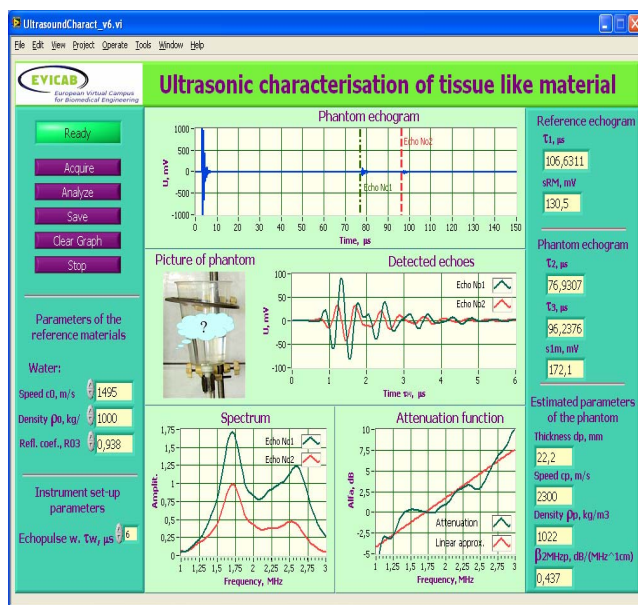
UltrasoundCharact_v6.vi

File Edit View Project Operate Tools Window Help

EVICAB European Virtual Campus for Biomedical Engineering

Ultrasonic characterisation of tissue like material

Ready

Acquire

Analyze

Save

Clear Graph

Stop

Parameters of the reference materials

Water:

Speed c0, m/s 1495

Density ρ0, kg/ 1000

Refl. coef., R03 0,938

Instrument set-up parameters

Echopulse w. τw, µs 6

Phantom echogram

1000 750 500 250 0 -250 -500 -750 -1000

U, mV

Echo No2

Echo No1

0 10 20 30 40 50 60 70 80 90 100 110 120 130 140 150

Time, µs

Picture of phantom

?

Detected echoes

100 75 50 25 0 -25 -50 -75 -100

U, mV

Echo No1

Echo No2

0 1 2 3 4 5 6

Time τw, µs

Spectrum

1,75 1,5 1,25 1 0,75 0,5 0,25 0

Amplit.

Echo No1

Echo No2

1 1,25 1,5 1,75 2 2,25 2,5 2,75 3

Frequency, MHz

Attenuation function

10 7,5 5 2,5 0 -2,5 -5

Alfa, dB

Attenuation

Linear approx.

1 1,25 1,5 1,75 2 2,25 2,5 2,75 3

Frequency, MHz

Reference echogram

τ1, µs

106,6311

sRM, mV

130,5

Phantom echogram

τ2, µs

76,9307

τ3, µs

96,2376

s1m, mV

172,1

Estimated parameters of the phantom

Thickness dp, mm

22,2

Speed cp, m/s

2300

Density ρp, kg/m3

1022

β2MHzp, dB/(MHz^1cm)

0,437